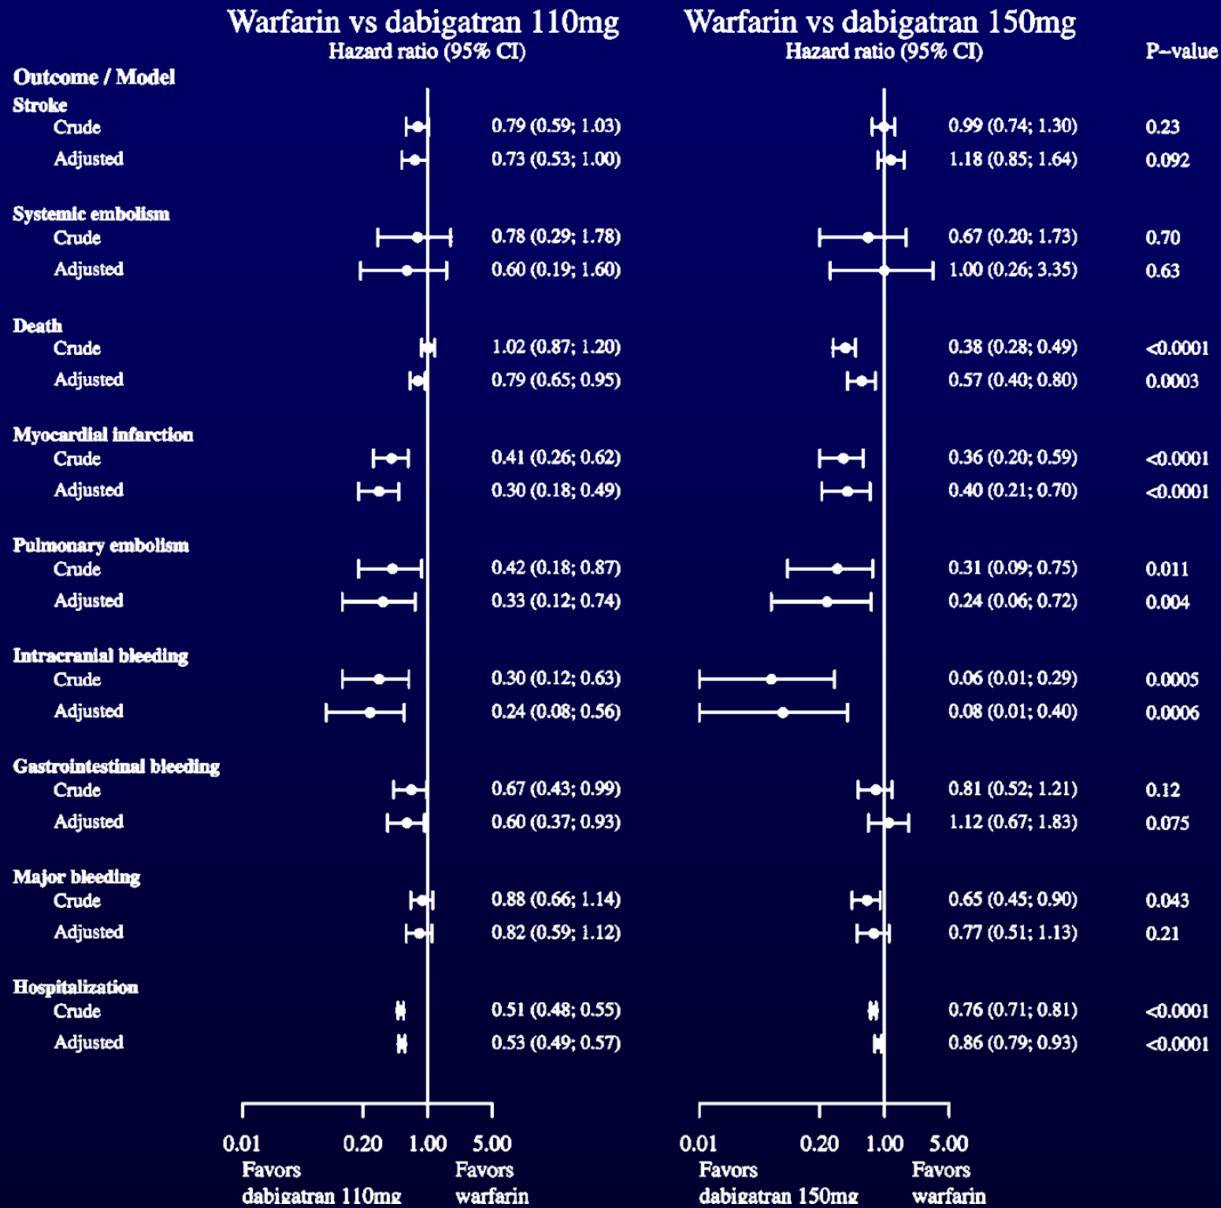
Warfarin vs dabigatran 110mg
Hazard ratio (95% CI)

Warfarin vs dabigatran 150mg
Hazard ratio (95% CI)

P–value

| Outcome / Model | 110mg HR (95% CI) | 150mg HR (95% CI) | P–value |
|---|---|---|---|
| **Stroke** | | | |
| Crude | 0.79 (0.59; 1.03) | 0.99 (0.74; 1.30) | 0.23 |
| Adjusted | 0.73 (0.53; 1.00) | 1.18 (0.85; 1.64) | 0.092 |
| **Systemic embolism** | | | |
| Crude | 0.78 (0.29; 1.78) | 0.67 (0.20; 1.73) | 0.70 |
| Adjusted | 0.60 (0.19; 1.60) | 1.00 (0.26; 3.35) | 0.63 |
| **Death** | | | |
| Crude | 1.02 (0.87; 1.20) | 0.38 (0.28; 0.49) | <0.0001 |
| Adjusted | 0.79 (0.65; 0.95) | 0.57 (0.40; 0.80) | 0.0003 |
| **Myocardial infarction** | | | |
| Crude | 0.41 (0.26; 0.62) | 0.36 (0.20; 0.59) | <0.0001 |
| Adjusted | 0.30 (0.18; 0.49) | 0.40 (0.21; 0.70) | <0.0001 |
| **Pulmonary embolism** | | | |
| Crude | 0.42 (0.18; 0.87) | 0.31 (0.09; 0.75) | 0.011 |
| Adjusted | 0.33 (0.12; 0.74) | 0.24 (0.06; 0.72) | 0.004 |
| **Intracranial bleeding** | | | |
| Crude | 0.30 (0.12; 0.63) | 0.06 (0.01; 0.29) | 0.0005 |
| Adjusted | 0.24 (0.08; 0.56) | 0.08 (0.01; 0.40) | 0.0006 |
| **Gastrointestinal bleeding** | | | |
| Crude | 0.67 (0.43; 0.99) | 0.81 (0.52; 1.21) | 0.12 |
| Adjusted | 0.60 (0.37; 0.93) | 1.12 (0.67; 1.83) | 0.075 |
| **Major bleeding** | | | |
| Crude | 0.88 (0.66; 1.14) | 0.65 (0.45; 0.90) | 0.043 |
| Adjusted | 0.82 (0.59; 1.12) | 0.77 (0.51; 1.13) | 0.21 |
| **Hospitalization** | | | |
| Crude | 0.51 (0.48; 0.55) | 0.76 (0.71; 0.81) | <0.0001 |
| Adjusted | 0.53 (0.49; 0.57) | 0.86 (0.79; 0.93) | <0.0001 |

0.01 0.20 1.00 5.00
Favors dabigatran 110mg
Favors warfarin

0.01 0.20 1.00 5.00
Favors dabigatran 150mg
Favors warfarin